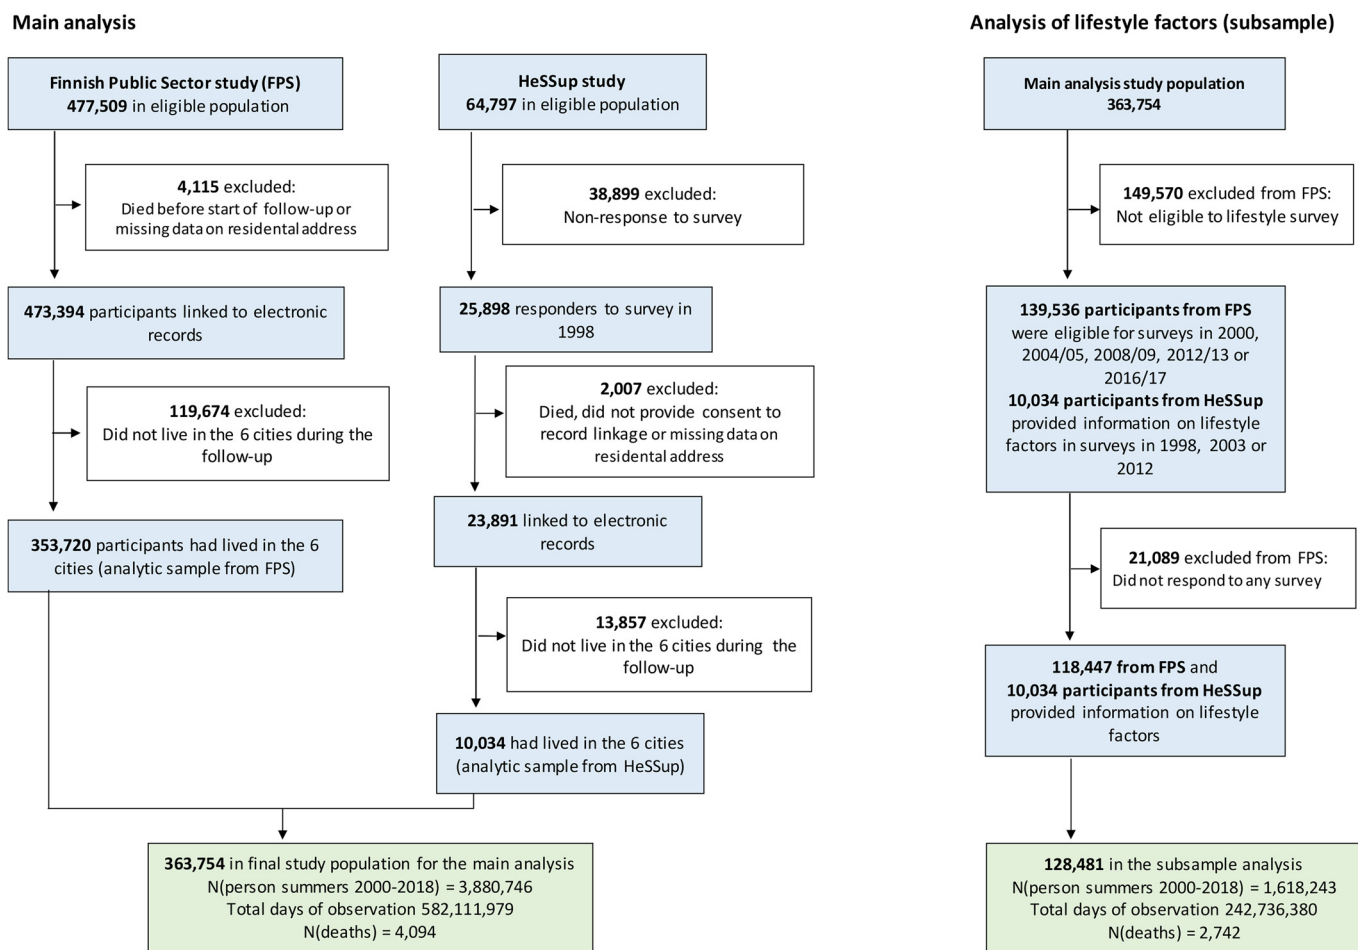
Main analysis

Finnish Public Sector study (FPS)
477,509 in eligible population

4,115 excluded:
Died before start of follow-up or missing data on residental address

473,394 participants linked to electronic records

119,674 excluded:
Did not live in the 6 cities during the follow-up

353,720 participants had lived in the 6 cities (analytic sample from FPS)

HeSSup study
64,797 in eligible population

38,899 excluded:
Non-response to survey

25,898 responders to survey in 1998

2,007 excluded:
Died, did not provide consent to record linkage or missing data on residental address

23,891 linked to electronic records

13,857 excluded:
Did not live in the 6 cities during the follow-up

10,034 had lived in the 6 cities (analytic sample from HeSSup)

363,754 in final study population for the main analysis
N(person summers 2000-2018) = 3,880,746
Total days of observation 582,111,979
N(deaths) = 4,094

Analysis of lifestyle factors (subsample)

Main analysis study population
363,754

149,570 excluded from FPS:
Not eligible to lifestyle survey

139,536 participants from FPS were eligible for surveys in 2000, 2004/05, 2008/09, 2012/13 or 2016/17
10,034 participants from HeSSup provided information on lifestyle factors in surveys in 1998, 2003 or 2012

21,089 excluded from FPS:
Did not respond to any survey

118,447 from FPS and
10,034 participants from HeSSup provided information on lifestyle factors

128,481 in the subsample analysis
N(person summers 2000-2018) = 1,618,243
Total days of observation 242,736,380
N(deaths) = 2,742